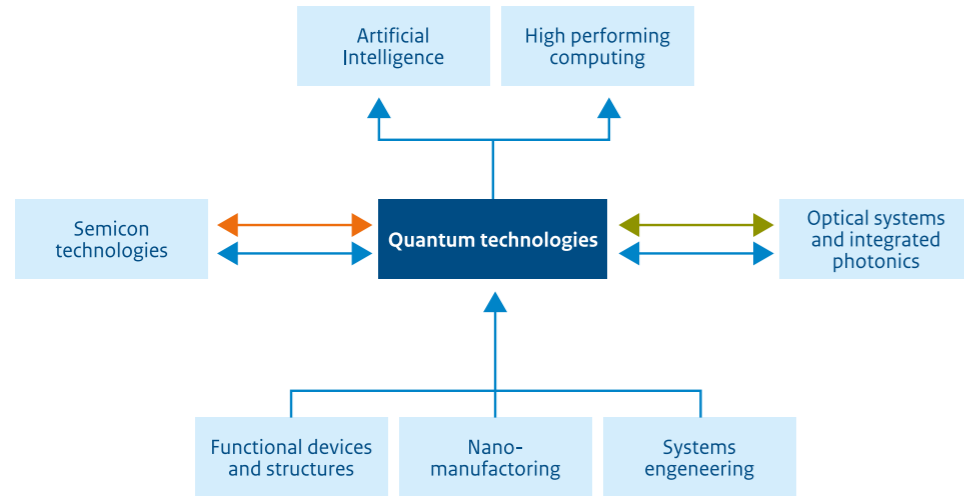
Artificial Intelligence

High performing computing

Semicon technologies

Quantum technologies

Optical systems and integrated photonics

Functional devices and structures

Nano-manufactoring

Systems engeneering